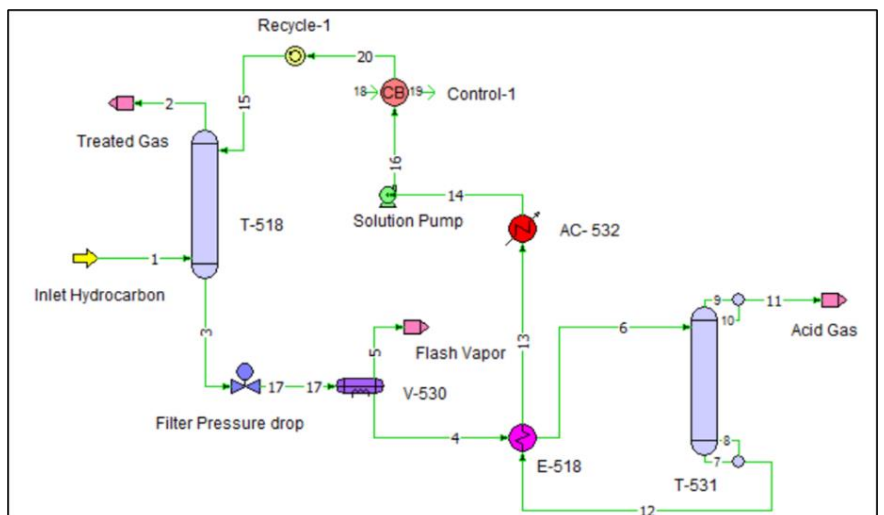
Recycle-1

20

2

15

18 CB 19 Control-1

Treated Gas

16

14

T-518

Solution Pump

AC- 532

1

Inlet Hydrocarbon

9

11

Acid Gas

10

6

3

5

13

Flash Vapor

17

17

V-530

Filter Pressure drop

4

8

E-518

7

T-531

12